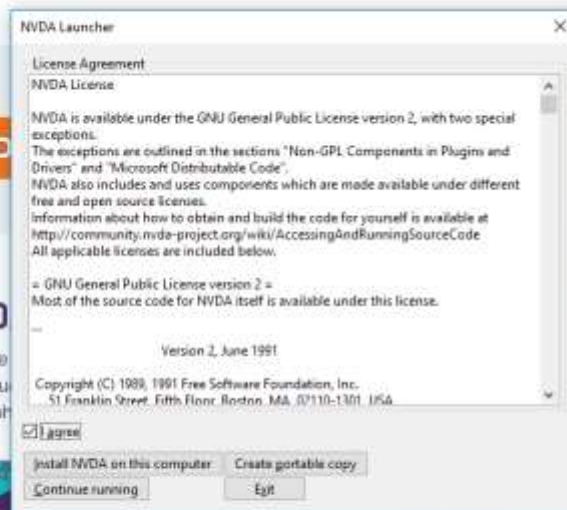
NVDA Launcher

License Agreement

NVDA License

NVDA is available under the GNU General Public License version 2, with two special exceptions.
The exceptions are outlined in the sections "Non-GPL Components in Plugins and Drivers" and "Microsoft Distributable Code".
NVDA also includes and uses components which are made available under different free and open source licenses.
Information about how to obtain and build the code for yourself is available at http://community.nvda-project.org/wiki/AccessingAndRunningSourceCode
All applicable licenses are included below.

= GNU General Public License version 2 =
Most of the source code for NVDA itself is available under this license.

—

Version 2, June 1991

Copyright (C) 1989, 1991 Free Software Foundation, Inc.
51 Franklin Street, Fifth Floor, Boston, MA 02110-1301 USA

I agree

Install NVDA on this computer

Create portable copy

Continue running

Exit